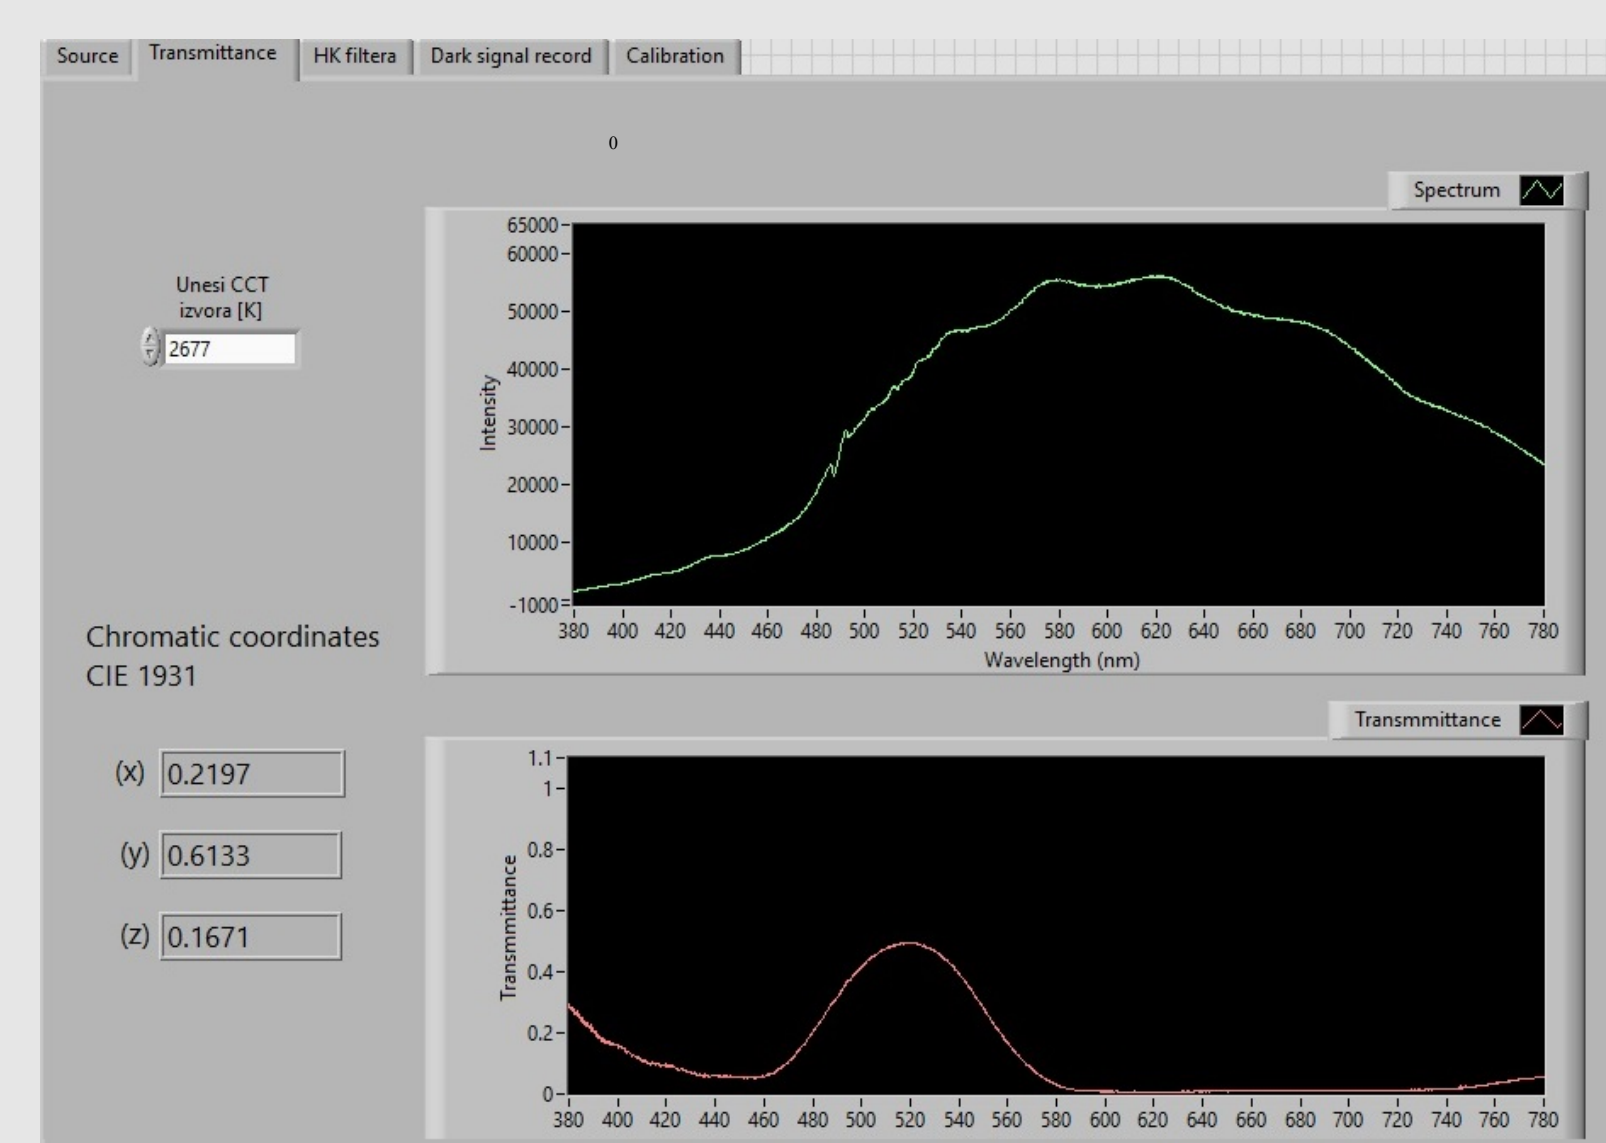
Source | Transmittance | HK filtera | Dark signal record | Calibration

0

Unesi CCT izvora [K]

2677

Spectrum

65000
60000
50000
40000
30000
20000
10000
-1000

Intensity

380 400 420 440 460 480 500 520 540 560 580 600 620 640 660 680 700 720 740 760 780

Wavelength (nm)

Chromatic coordinates
CIE 1931

(x) 0.2197

(y) 0.6133

(z) 0.1671

Transmmittance

1.1
1
0.8
0.6
0.4
0.2
0

Transmmittance

380 400 420 440 460 480 500 520 540 560 580 600 620 640 660 680 700 720 740 760 780